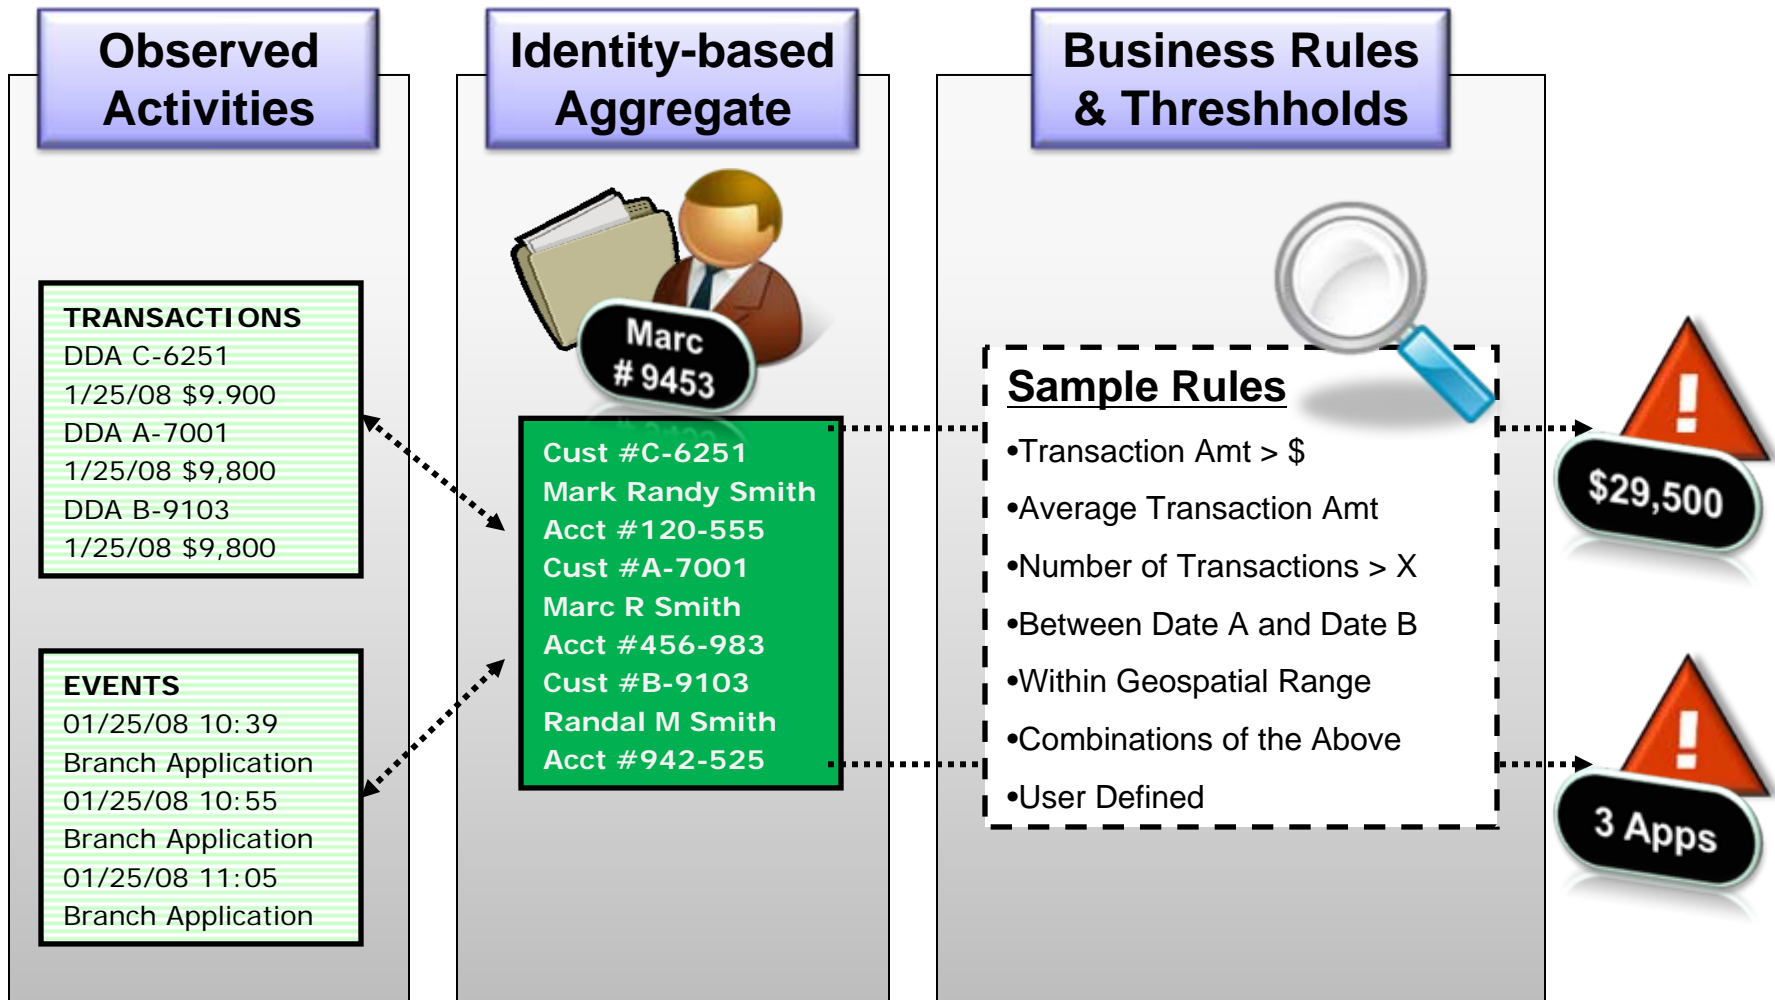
Observed Activities

TRANSACTIONS
DDA C-6251
1/25/08 $9.900
DDA A-7001
1/25/08 $9,800
DDA B-9103
1/25/08 $9,800

EVENTS
01/25/08 10:39
Branch Application
01/25/08 10:55
Branch Application
01/25/08 11:05
Branch Application

Identity-based Aggregate

Marc # 9453

Cust #C-6251
Mark Randy Smith
Acct #120-555
Cust #A-7001
Marc R Smith
Acct #456-983
Cust #B-9103
Randal M Smith
Acct #942-525

Business Rules & Threshholds

Sample Rules
•Transaction Amt > $
•Average Transaction Amt
•Number of Transactions > X
•Between Date A and Date B
•Within Geospatial Range
•Combinations of the Above
•User Defined

$29,500

3 Apps